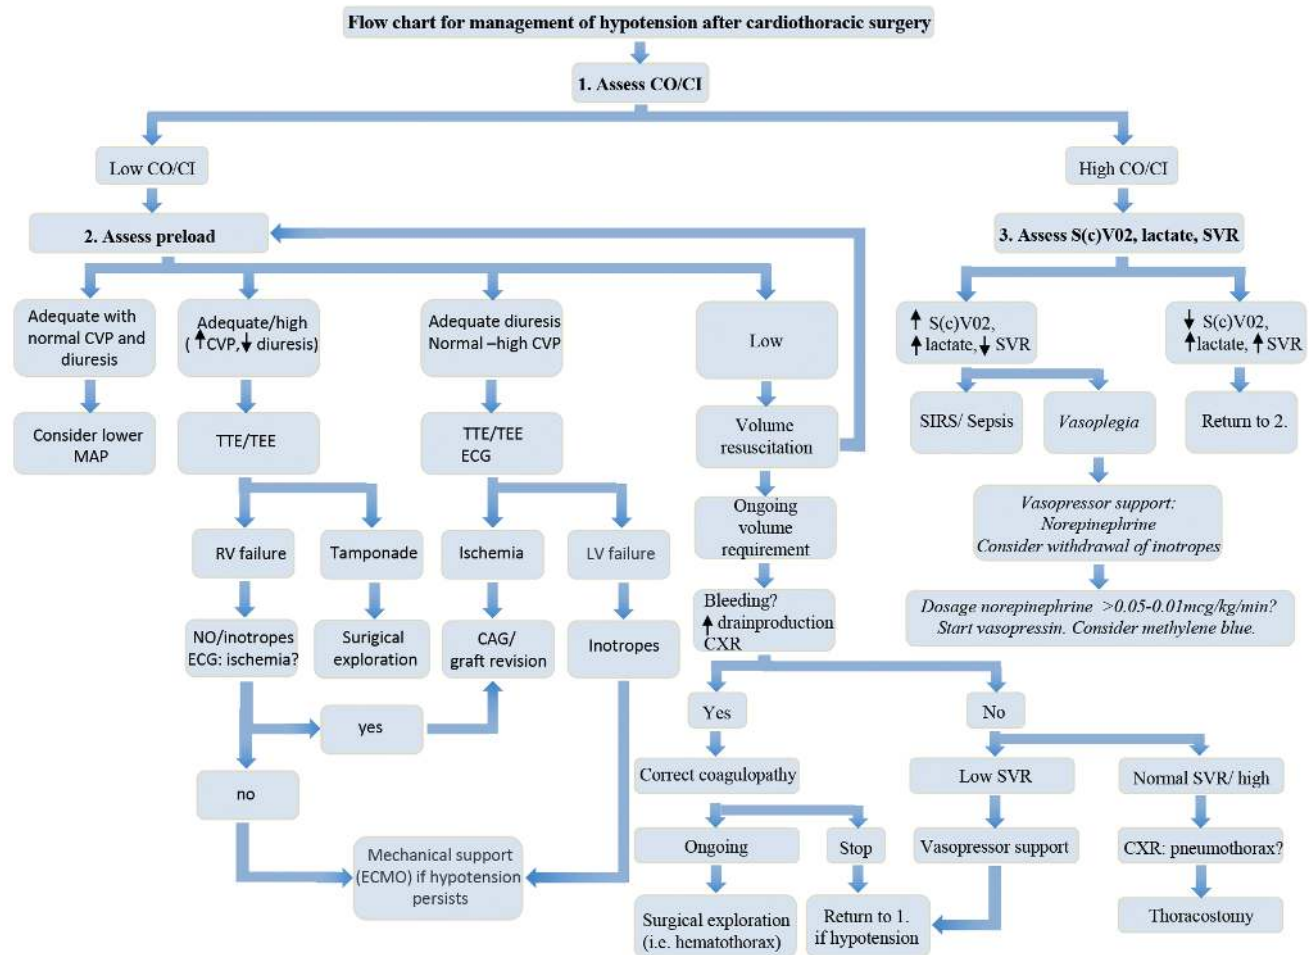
Flow chart for management of hypotension after cardiothoracic surgery

1. Assess CO/CI

Low CO/CI

High CO/CI

2. Assess preload

3. Assess S(c)V02, lactate, SVR

Adequate with normal CVP and diuresis

Consider lower MAP

Adequate/high (↑CVP, ↓ diuresis)

TTE/TEE

RV failure

NO/inotropes ECG: ischemia?

Tamponade

Surigical exploration

yes

no

Adequate diuresis Normal –high CVP

TTE/TEE ECG

Ischemia

CAG/ graft revision

LV failure

Inotropes

Mechanical support (ECMO) if hypotension persists

Low

Volume resuscitation

Ongoing volume requirement

Bleeding? ↑ drainproduction CXR

Yes

Correct coagulopathy

Ongoing

Surgical exploration (i.e. hematothorax)

Stop

Return to 1. if hypotension

No

Low SVR

Vasopressor support

Normal SVR/ high

CXR: pneumothorax?

Thoracostomy

↑ S(c)V02, ↑lactate, ↓ SVR

SIRS/ Sepsis

Vasoplegia

Vasopressor support: Norepinephrine Consider withdrawal of inotropes

Dosage norepinephrine >0.05-0.01mcg/kg/min? Start vasopressin. Consider methylene blue.

↓ S(c)V02, ↑lactate, ↑ SVR

Return to 2.